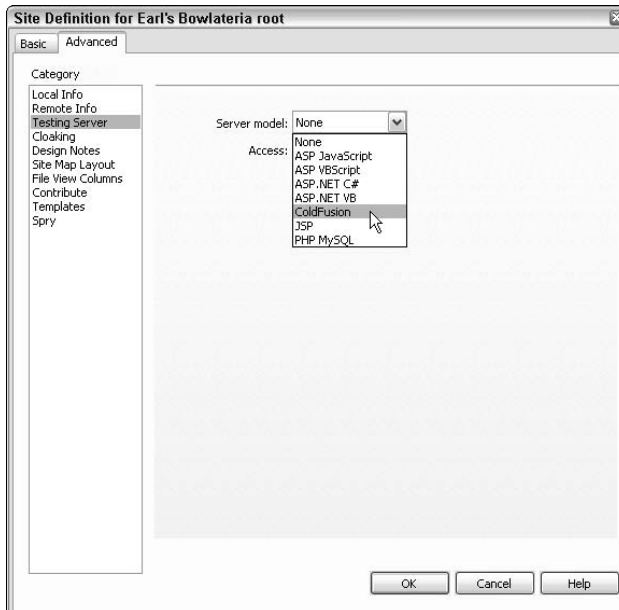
Site Definition for Earl's Bowlateria root

Basic Advanced

Category

Local Info
Remote Info
Testing Server
Cloaking
Design Notes
Site Map Layout
File View Columns
Contribute
Templates
Spry

Server model: None

Access:

None
ASP JavaScript
ASP VBScript
ASP.NET C#
ASP.NET VB
ColdFusion
JSP
PHP MySQL

OK Cancel Help